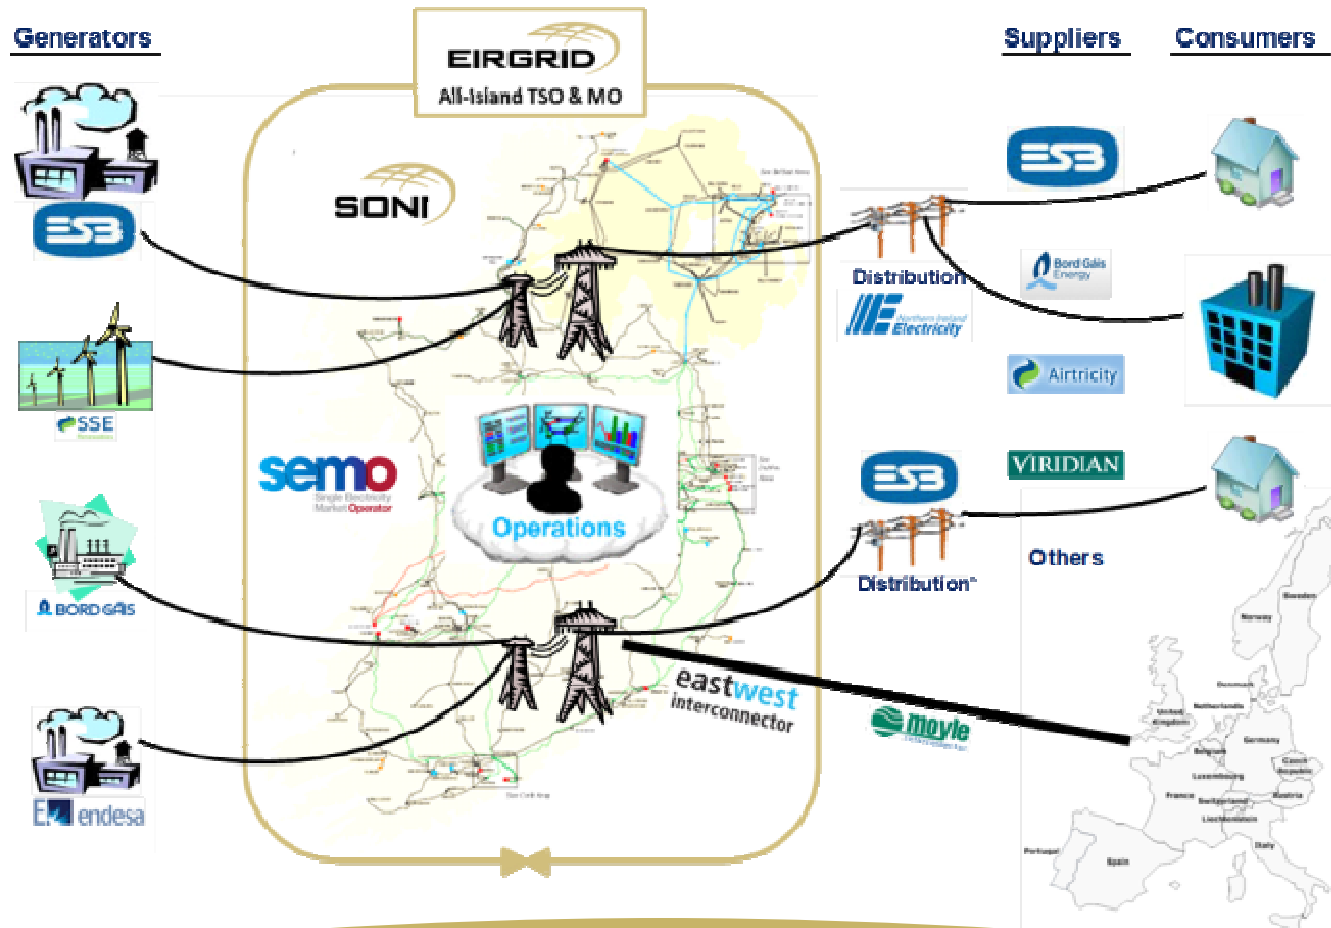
Generators

EIRGRID
All-Island TSO & MO

Suppliers

Consumers

SONI

ESB

Distribution

Northern Ireland Electricity

Bord Gáis Energy

Airtricity

SSE

semo
Single Electricity Market Operator

Operations

VIRIDIAN

ESB

Distribution

Others

BORD GÁIS

eastwest interconnector

moyle

endesa

Sweden
Norway
Denmark
United Kingdom
Netherlands
Belgium
Germany
Luxembourg
Czech Republic
France
Switzerland
Austria
Liechtenstein
Portugal
Spain
Italy